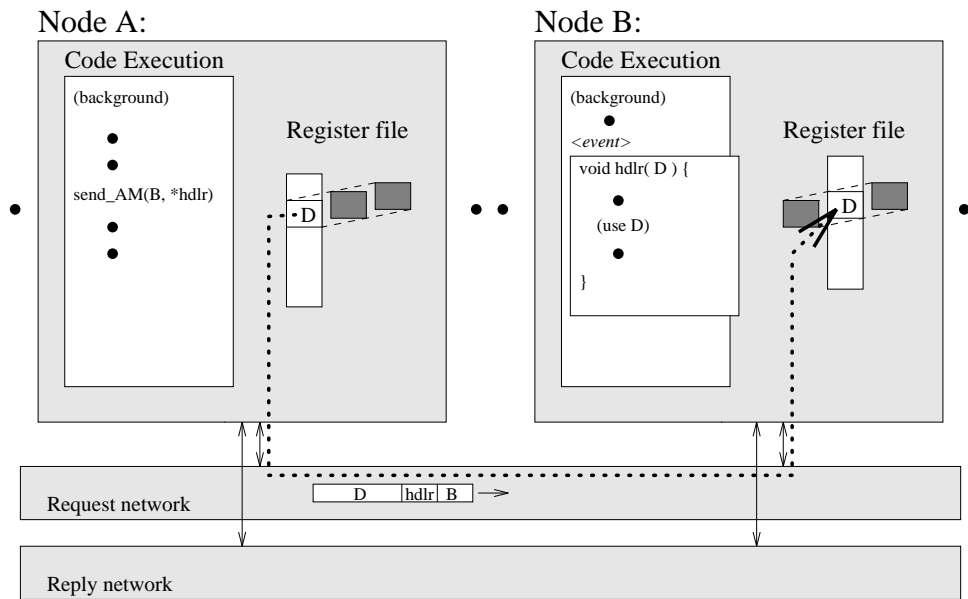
Node A:

Code Execution

(background)

send_AM(B, *hdlr)

Register file

D

Node B:

Code Execution

(background)

<event>

void hdlr( D ) {

(use D)

}

Register file

D

Request network

D

hdlr

B

Reply network